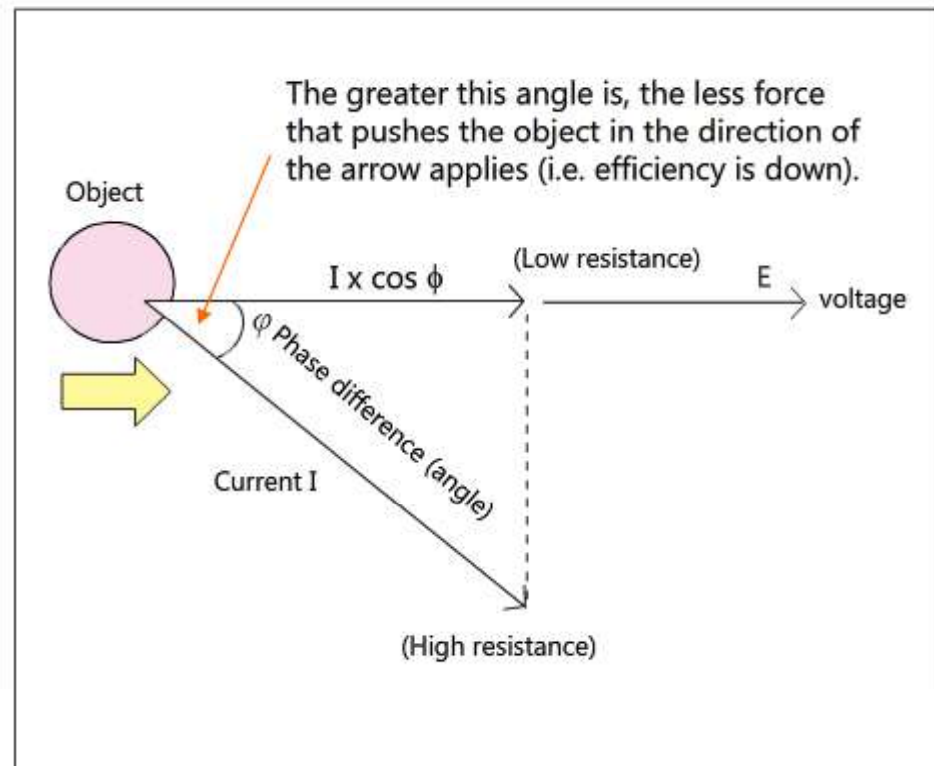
The greater this angle is, the less force that pushes the object in the direction of the arrow applies (i.e. efficiency is down).

Object

(Low resistance)

I x cos $\phi$

E

voltage

$\varphi$ Phase difference (angle)

Current I

(High resistance)